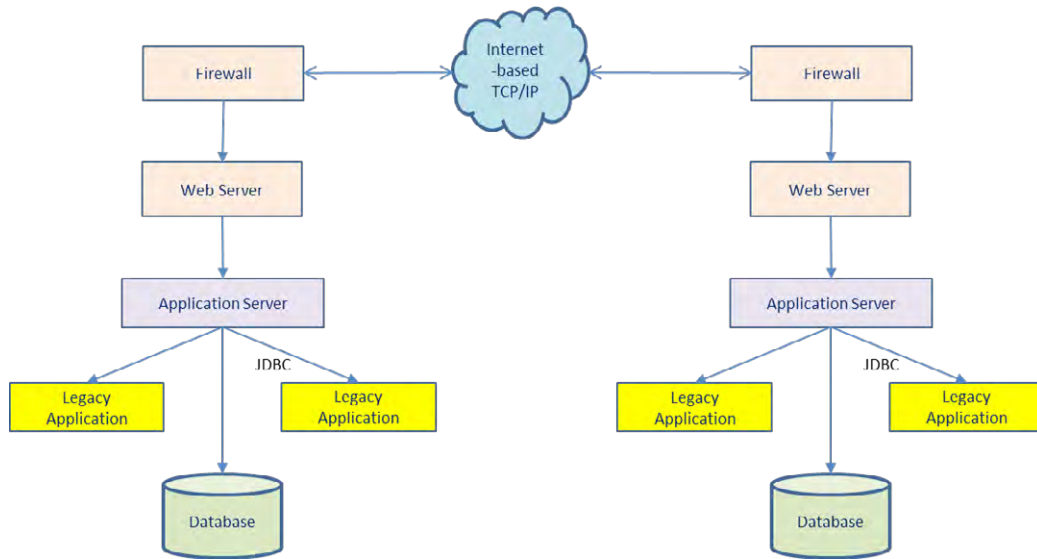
Firewall

Internet -based TCP/IP

Firewall

Web Server

Web Server

Application Server

Application Server

JDBC

JDBC

Legacy Application

Legacy Application

Legacy Application

Legacy Application

Database

Database